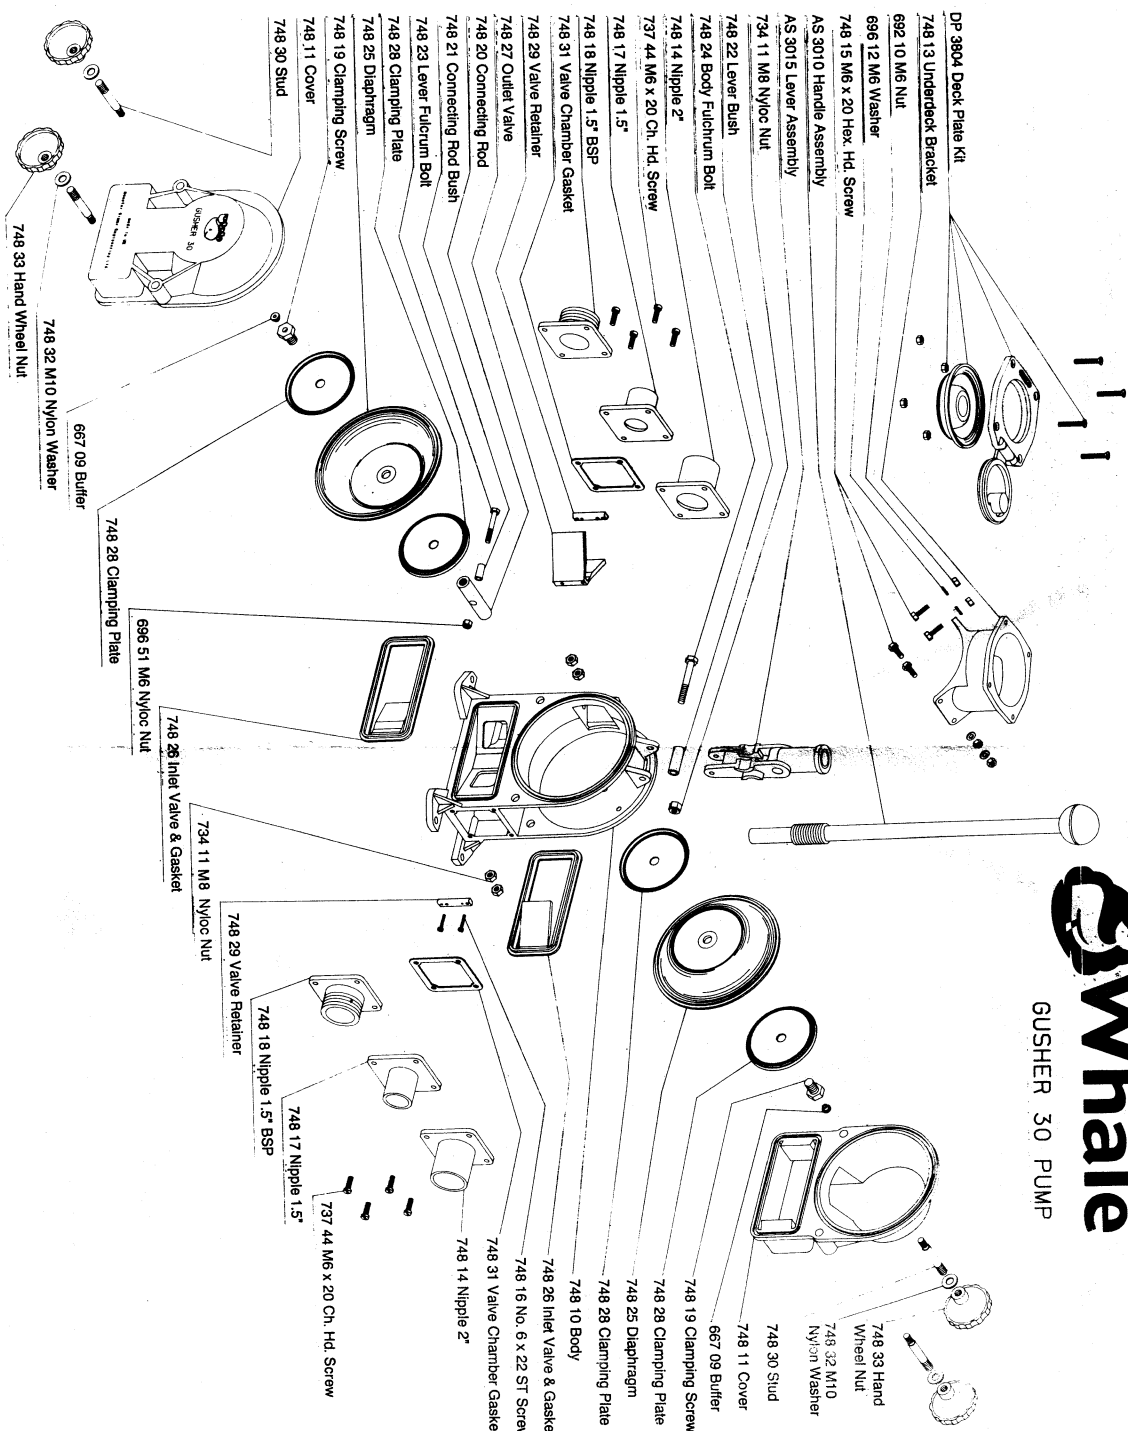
Whale
GUSHER 30 PUMP

DP 3804 Deck Plate Kit
748 13 Underdeck Bracket
692 10 M6 Nut
696 12 M6 Washer
748 15 M6 x 20 Hex. Hd. Screw
AS 3010 Handle Assembly
AS 3015 Lever Assembly
734 11 M8 Nyloc Nut
748 22 Lever Bush
748 24 Body Fulcrum Bolt
748 14 Nipple 2"
737 44 M6 x 20 Ch. Hd. Screw
748 17 Nipple 1.5"
748 18 Nipple 1.5" BSP
748 31 Valve Chamber Gasket
748 29 Valve Retainer
748 27 Outlet Valve
748 20 Connecting Rod
748 21 Connecting Rod Bush
748 23 Lever Fulcrum Bolt
748 28 Clamping Plate
748 25 Diaphragm
748 19 Clamping Screw
748 11 Cover
748 30 Stud

748 33 Hand Wheel Nut
748 32 M10 Nylon Washer
667 09 Buffer
748 28 Clamping Plate
696 51 M6 Nyloc Nut
748 26 Inlet Valve & Gasket
734 11 M8 Nyloc Nut
748 29 Valve Retainer
748 18 Nipple 1.5" BSP
748 17 Nipple 1.5"
737 44 M6 x 20 Ch. Hd. Screw
748 14 Nipple 2"
748 31 Valve Chamber Gaske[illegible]
748 16 No. 6 x 22 ST Scre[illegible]
748 26 Inlet Valve & Gaske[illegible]
748 10 Body
748 28 Clamping Plate
748 25 Diaphragm
748 28 Clamping Plate
748 19 Clamping Screw
667 09 Buffer
748 11 Cover
748 30 Stud
748 32 M10 Nylon Washer
748 33 Hand Wheel Nut

GUSHER 30